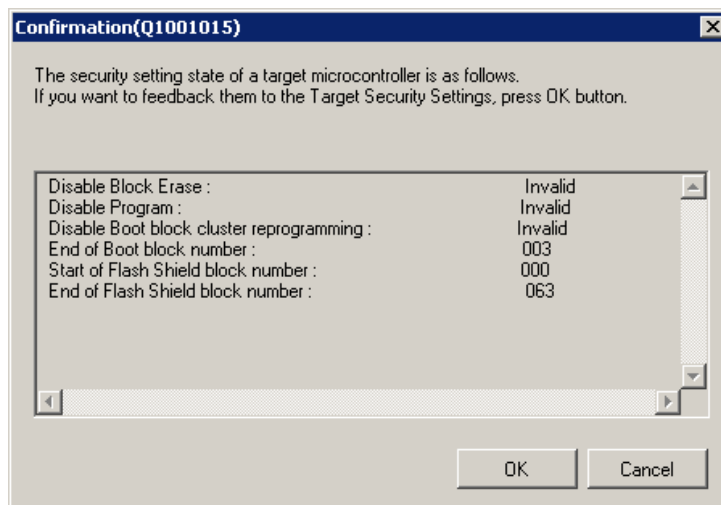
Confirmation(Q1001015)

The security setting state of a target microcontroller is as follows.
If you want to feedback them to the Target Security Settings, press OK button.

| | |
|---|---|
| Disable Block Erase : | Invalid |
| Disable Program : | Invalid |
| Disable Boot block cluster reprogramming : | Invalid |
| End of Boot block number : | 003 |
| Start of Flash Shield block number : | 000 |
| End of Flash Shield block number : | 063 |

OK Cancel